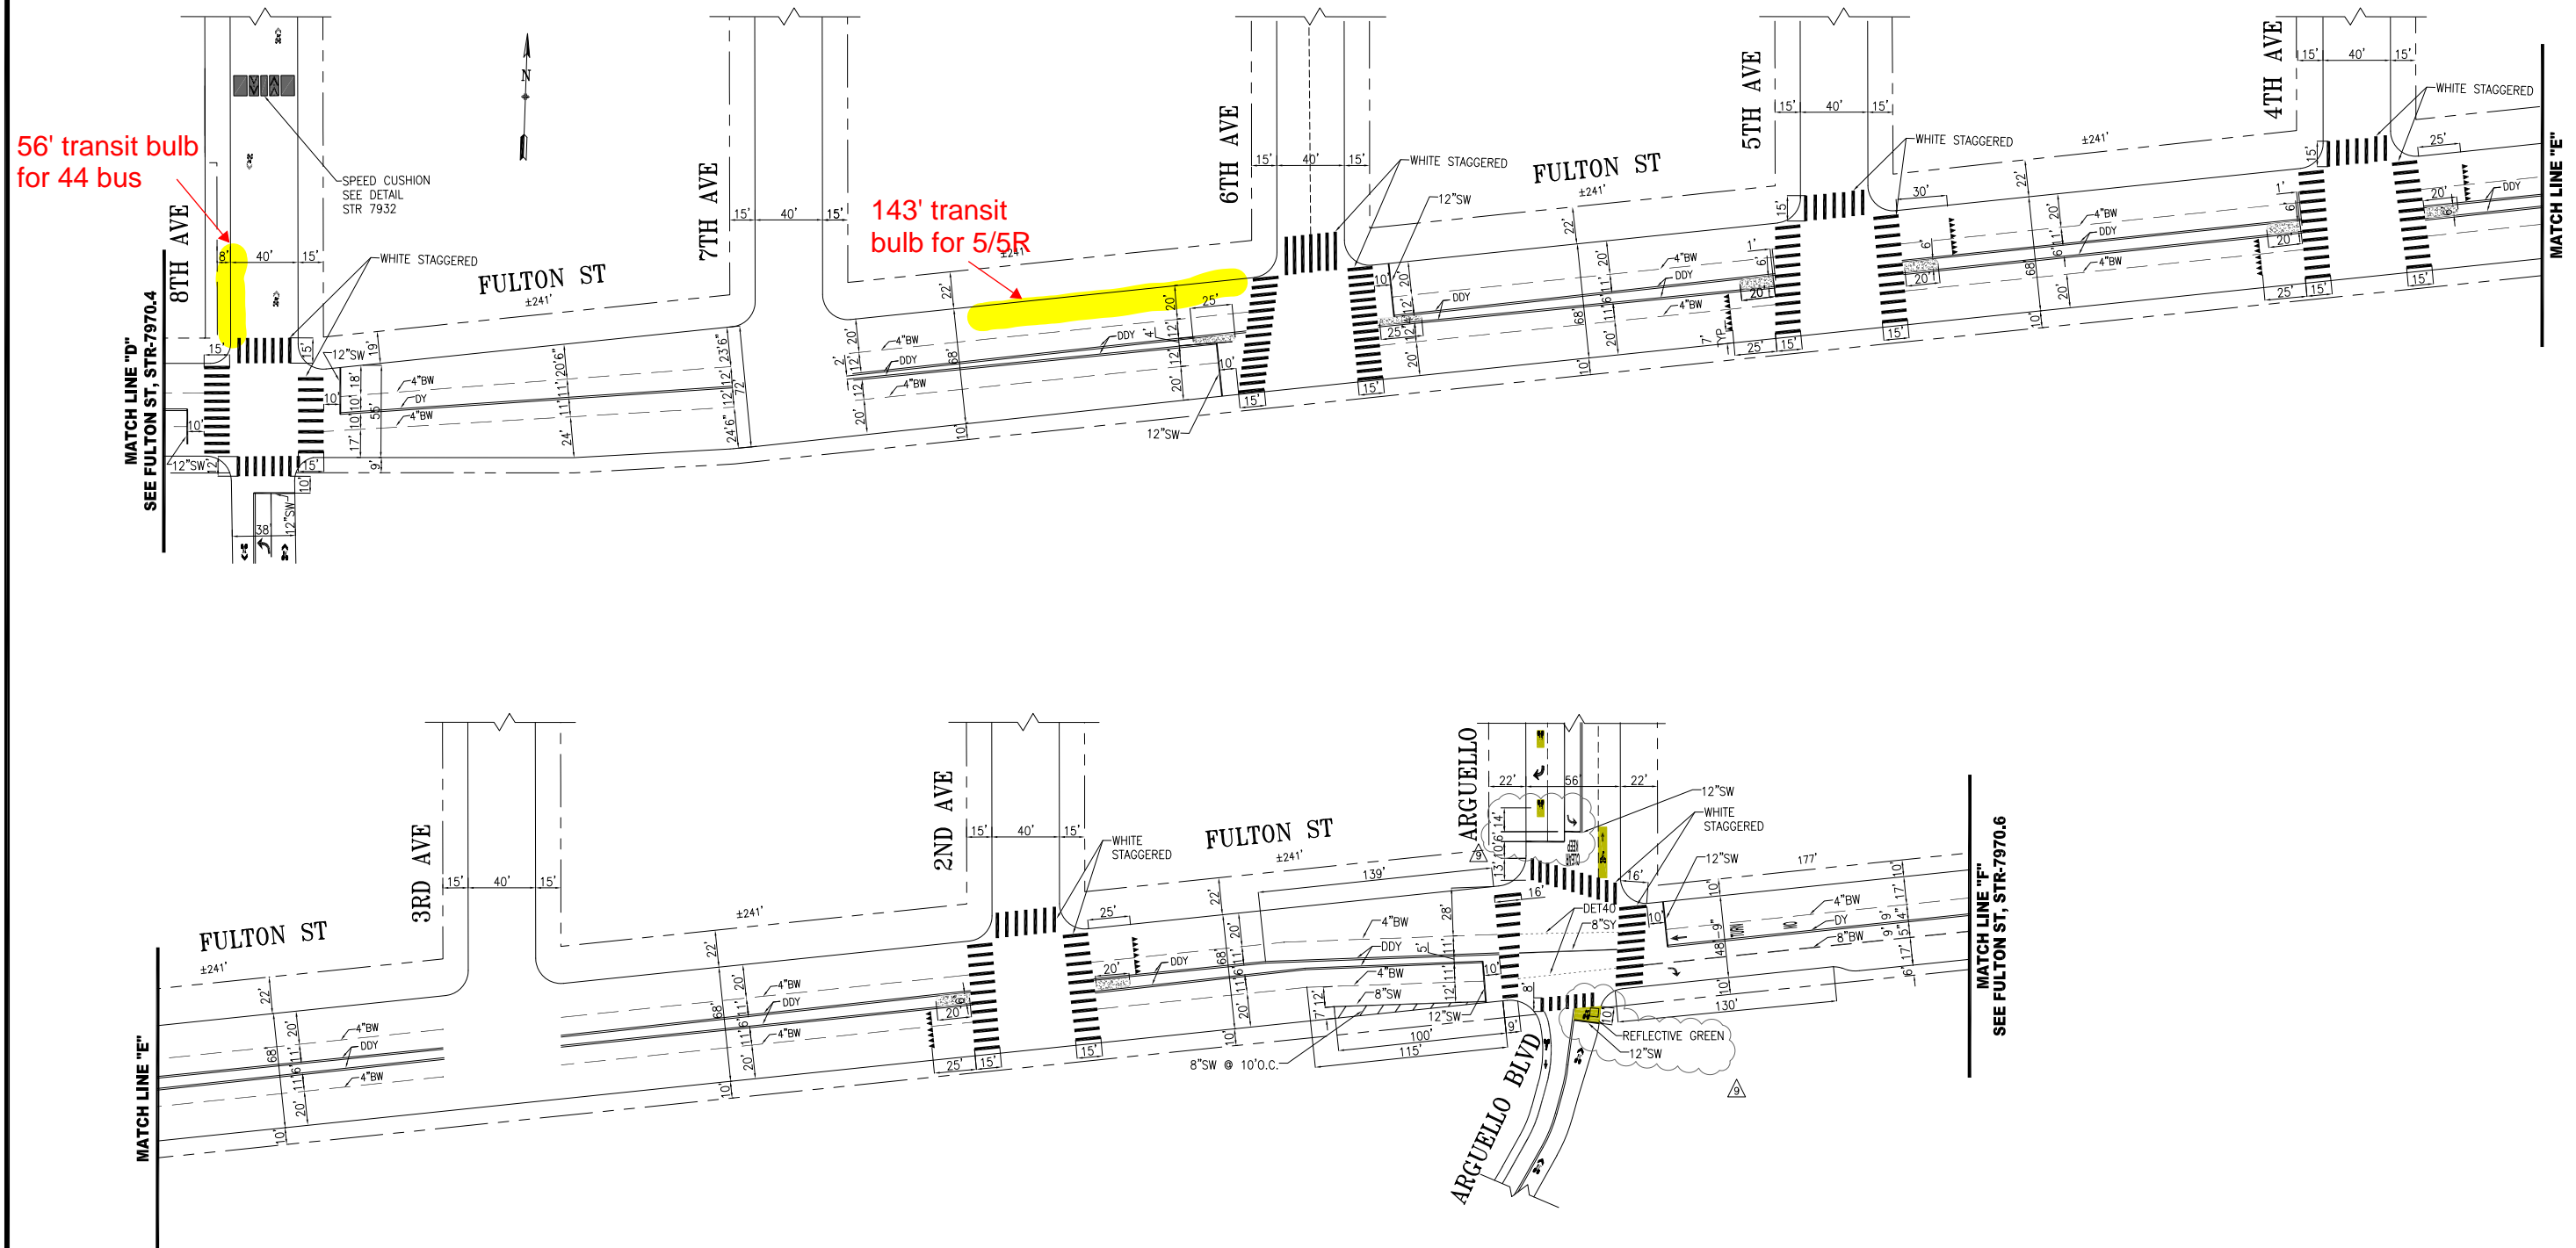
56' transit bulb for 44 bus

143' transit bulb for 5/5R

N

SPEED CUSHION SEE DETAIL STR 7932

8TH AVE

MATCH LINE "D" SEE FULTON ST, STR-7970.4

8' 40' 15'

WHITE STAGGERED

FULTON ST
±241'

15' 15' 12"SW 19' 10' 18' 10' 55' 17' 9' 10' 12"SW 10' 38' 12"SW

4"BW DY 4"BW

20'6" 11' 11' 24' 23'6" 12' 12' 24'6" 72'

7TH AVE

15' 40' 15'

±241'

22' 20' 12' 12' 2' 20' 4"BW DDY 4"BW 68' 10'

DDY 4' 12' 12' 20' 20' 25' 10' 15' 12"SW

6TH AVE

15' 40' 15'

WHITE STAGGERED

12"SW

FULTON ST
±241'

10' 20' 12' 12' 25' 20' DDY 22' 20' 11' 11' 6' 20' 68' 10' 4"BW DDY 4"BW 15'

1' 6' 20' 7' TYP 25' 15'

5TH AVE

15' 40' 15'

WHITE STAGGERED

±241'

15' 30' 22' 20' 11' 6' 68' 20' 10' 4"BW DDY 4"BW 20' 15'

4TH AVE

15' 40' 15'

WHITE STAGGERED

25' 1' 6' 20' 25' 15' 20' DDY 15'

MATCH LINE "E"

FULTON ST
±241'

22' 20' 68' 11' 11' 6' 20' 10' 4"BW DDY 4"BW

MATCH LINE "E"

3RD AVE

15' 40' 15'

±241'

22' 20' 68' 11' 11' 6' 20' 10' 4"BW DDY 4"BW 20' 25' 15'

2ND AVE

15' 40' 15'

WHITE STAGGERED

FULTON ST
±241'

25' 20' DDY 22' 20' 68' 11' 11' 6' 20' 10' 15'

139'

4"BW DDY 5' 11' 11' 28' 4"BW 8"SW 12' 7' 12' 12"SW 100' 115' 9' 10'

8"SW @ 10'O.C.

ARGUELLO

22' 56' 22' 14' 10' 6' 13' 16' 16'

12"SW

WHITE STAGGERED

DET40 8"SY

12"SW

177'

10' 10' 48' 9' 10' 17' 9' 9' 4' 5' 17' 6'

4"BW DY 8"BW

10' 130'

REFLECTIVE GREEN

12"SW

ARGUELLO BLVD

9

9

MATCH LINE "F" SEE FULTON ST, STR-7970.6